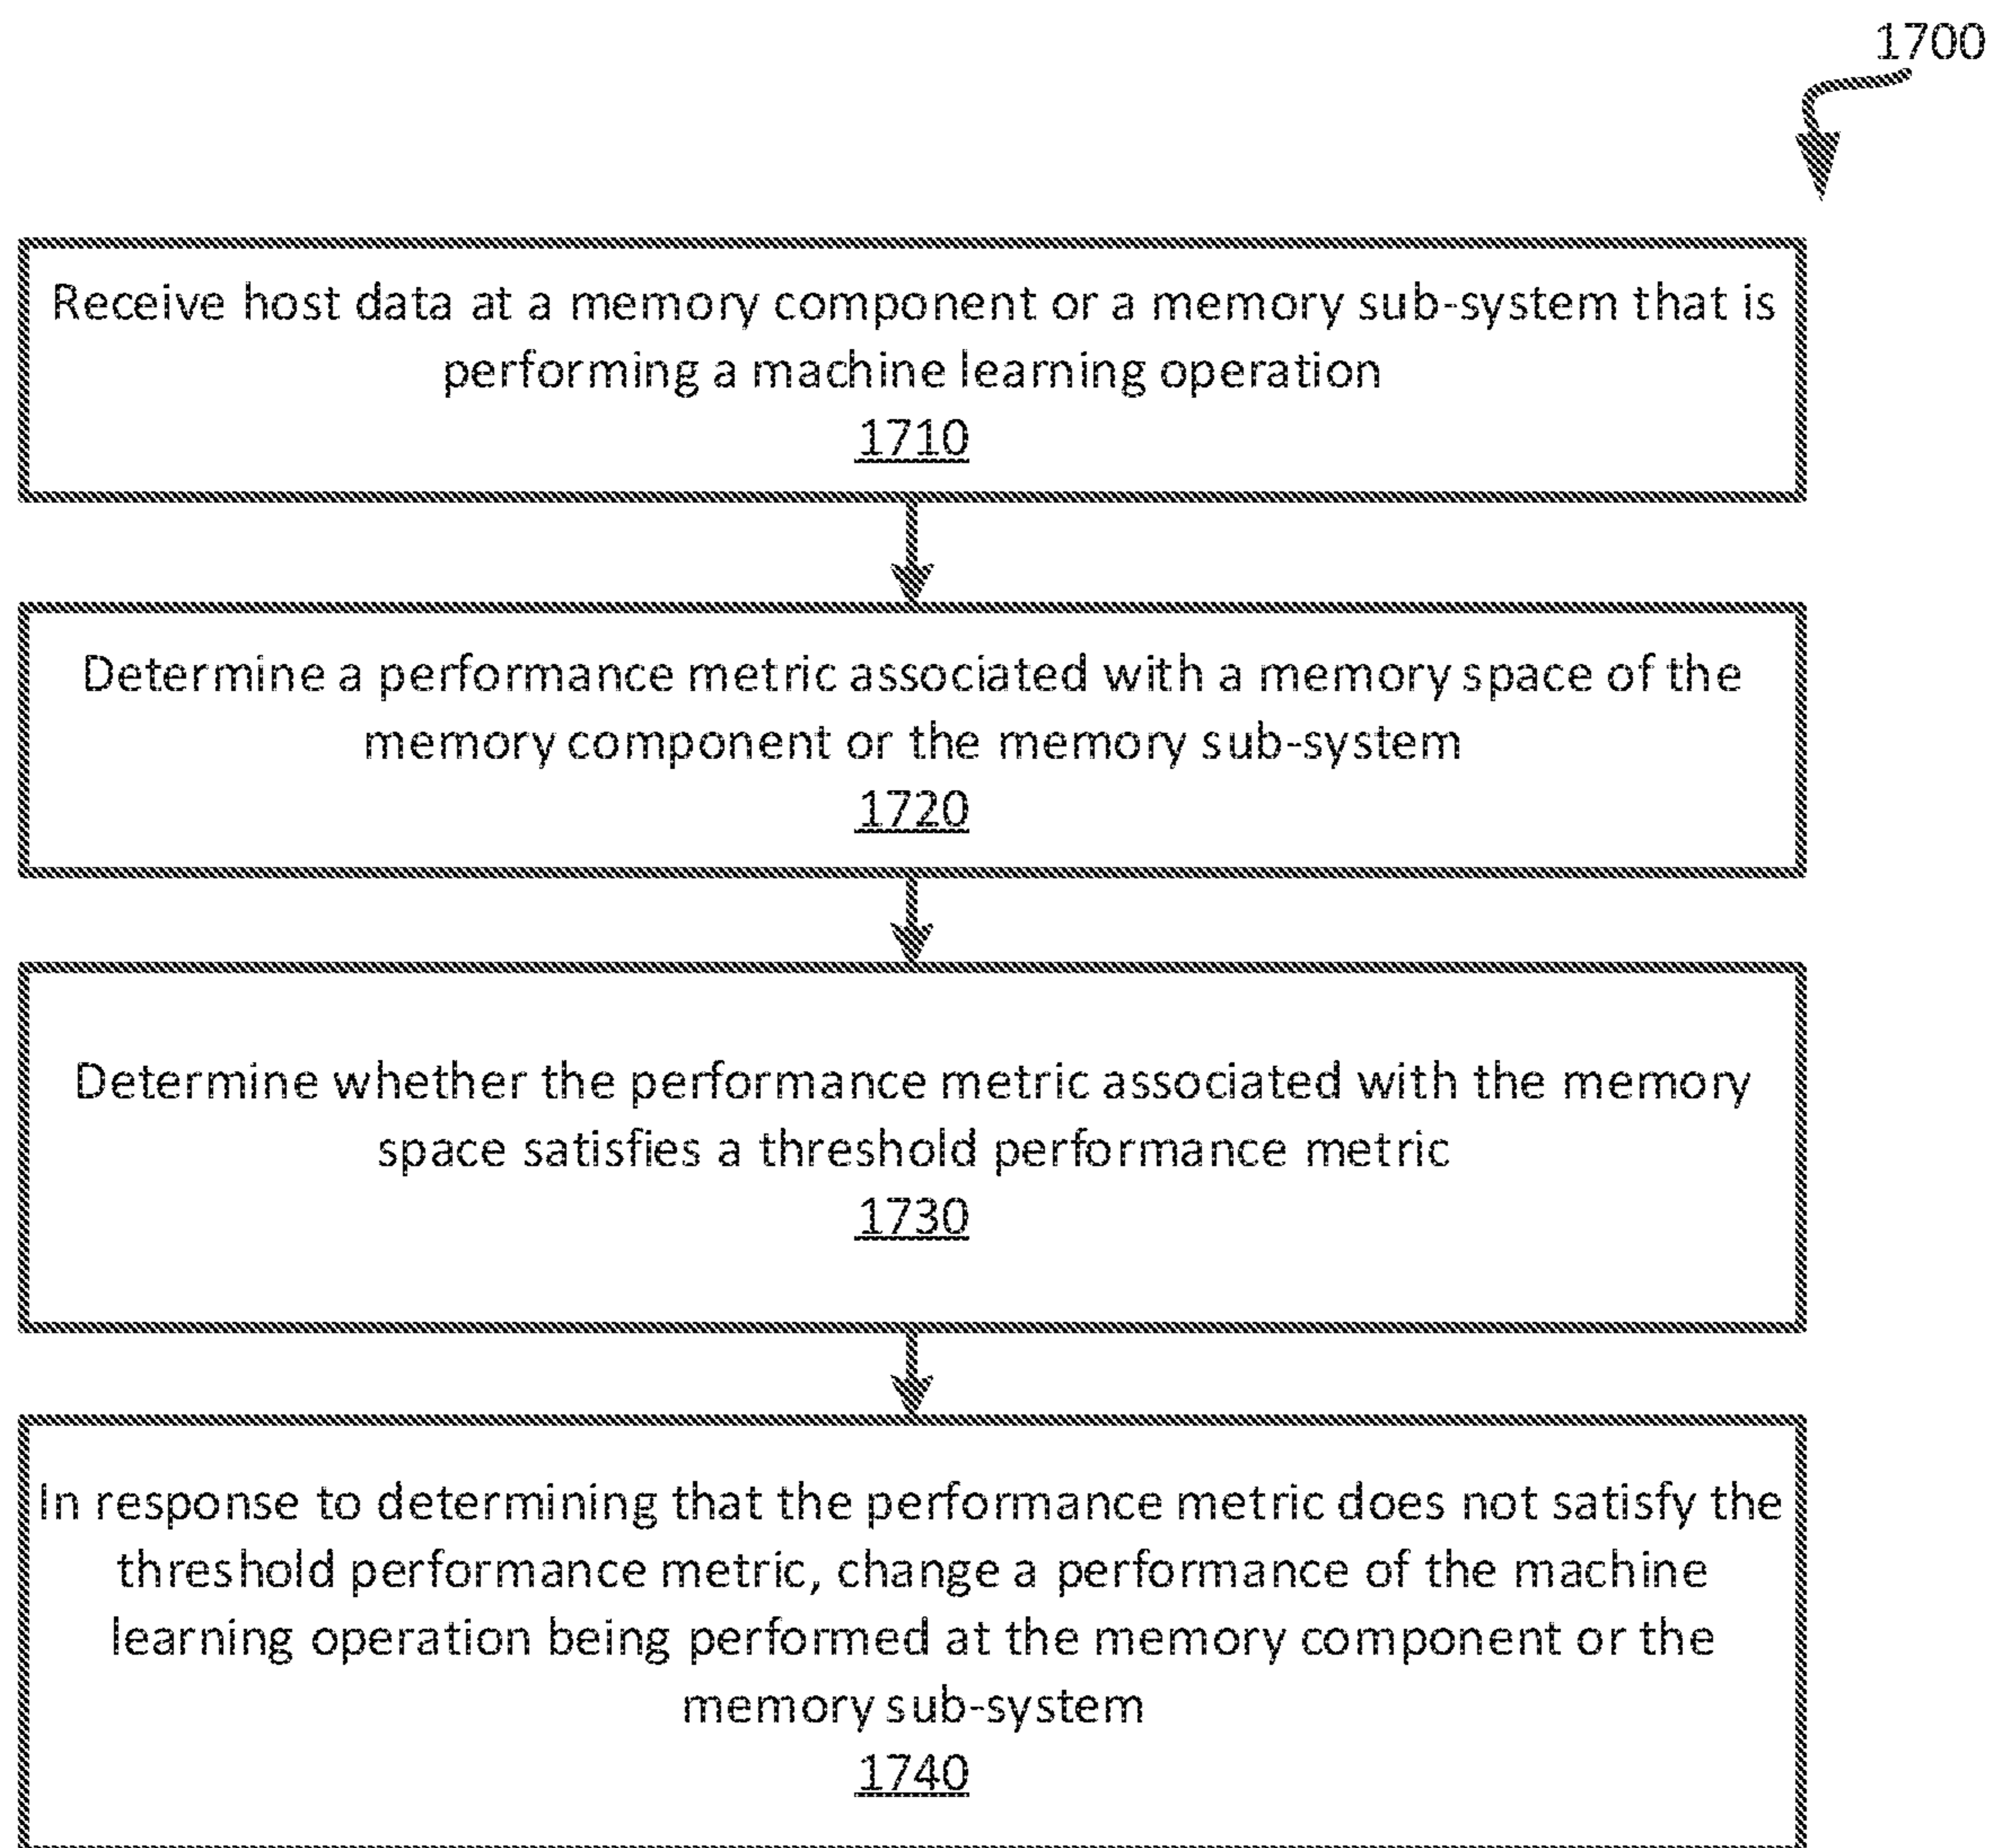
1700

Receive host data at a memory component or a memory sub-system that is performing a machine learning operation
1710

Determine a performance metric associated with a memory space of the memory component or the memory sub-system
1720

Determine whether the performance metric associated with the memory space satisfies a threshold performance metric
1730

In response to determining that the performance metric does not satisfy the threshold performance metric, change a performance of the machine learning operation being performed at the memory component or the memory sub-system
1740